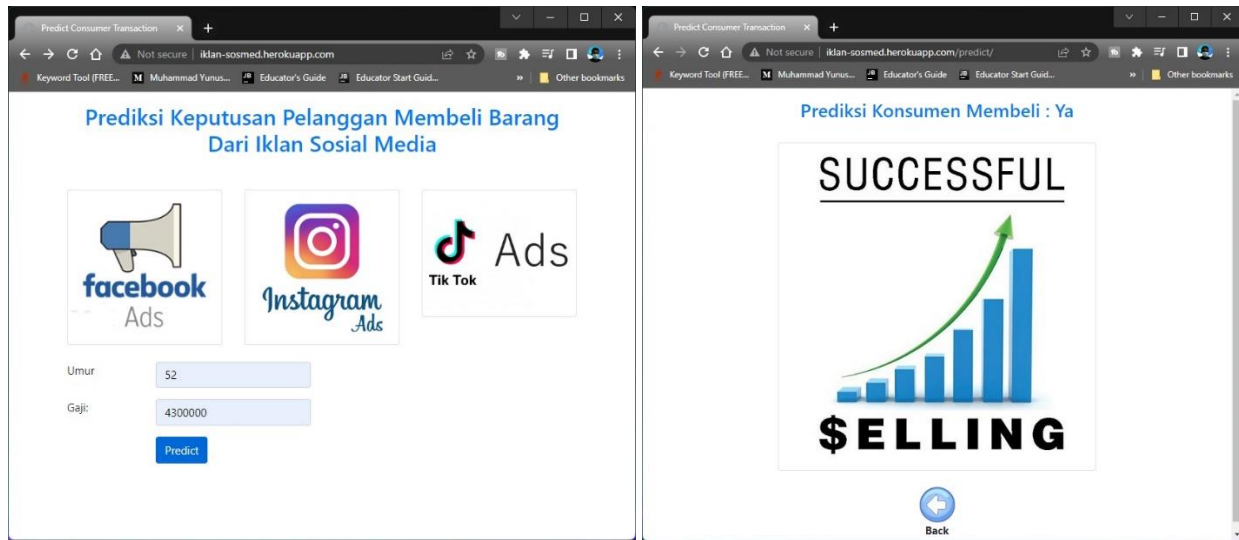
Predict Consumer Transaction

Not secure | iklan-sosmed.herokuapp.com

Keyword Tool (FREE... Muhammad Yunus... Educator's Guide Educator Start Guid... Other bookmarks

Prediksi Keputusan Pelanggan Membeli Barang Dari Iklan Sosial Media

facebook Ads

Instagram Ads

Tik Tok Ads

Umur 52

Gaji: 4300000

Predict

Predict Consumer Transaction

Not secure | iklan-sosmed.herokuapp.com/predict/

Keyword Tool (FREE... Muhammad Yunus... Educator's Guide Educator Start Guid... Other bookmarks

Prediksi Konsumen Membeli : Ya

SUCCESSFUL

$ELLING

Back